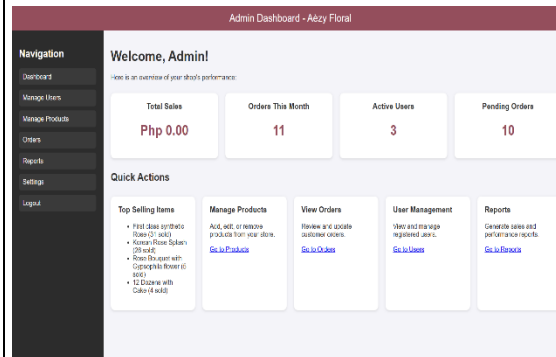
Admin Dashboard - Aëzy Floral

Navigation

Dashboard

Manage Users

Manage Products

Orders

Reports

Settings

Logout

Welcome, Admin!

Here is an overview of your store's performance:

Total Sales

Php 0.00

Orders This Month

11

Active Users

3

Pending Orders

10

Quick Actions

Top Selling Items

- First class synthetic Rose (31 sold)
- Korean Rose Splash (28 sold)
- Rose Bouquet with Gypsophila flowers (6 sold)
- 12 Dozens with Cake (4 sold)

Manage Products

Add, edit, or remove products from your store.

Go to Products

View Orders

Review and update customer orders.

Go to Orders

User Management

View and manage registered users.

Go to Users

Reports

Generate sales and performance reports.

Go to Reports